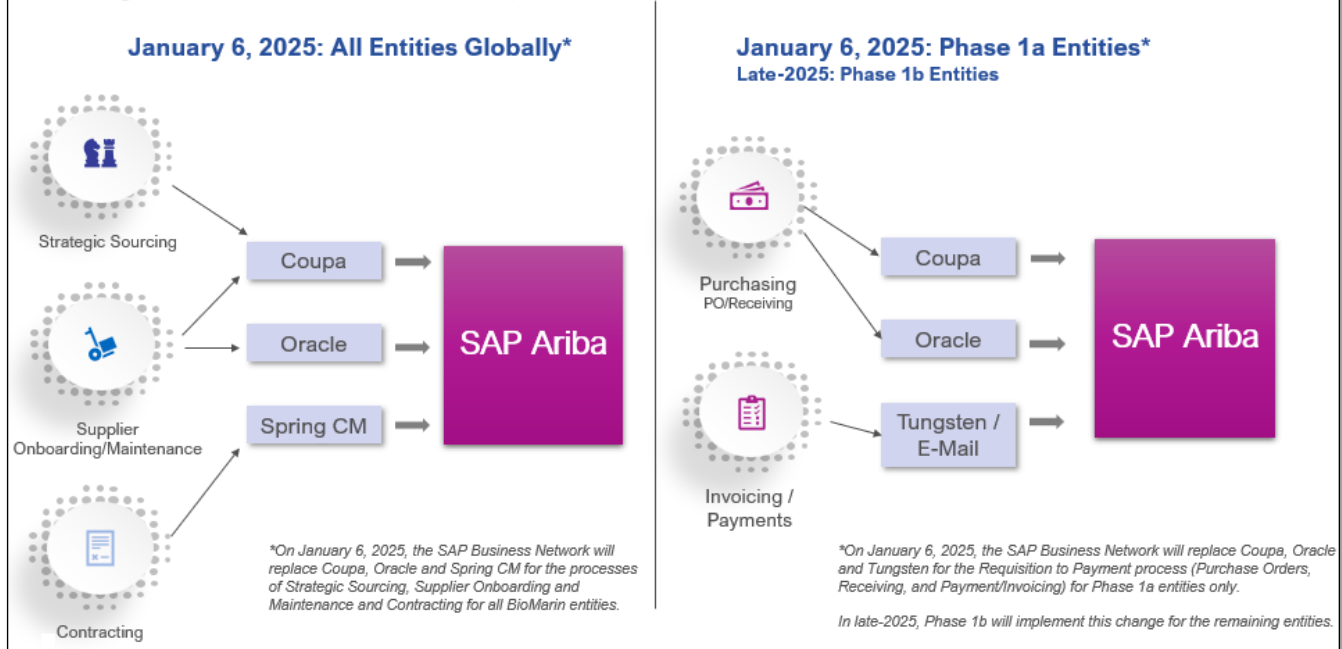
January 6, 2025: All Entities Globally*

Strategic Sourcing

Supplier Onboarding/Maintenance

Contracting

Coupa

Oracle

Spring CM

SAP Ariba

*On January 6, 2025, the SAP Business Network will replace Coupa, Oracle and Spring CM for the processes of Strategic Sourcing, Supplier Onboarding and Maintenance and Contracting for all BioMarin entities.

January 6, 2025: Phase 1a Entities*

Late-2025: Phase 1b Entities

Purchasing
PO/Receiving

Invoicing / Payments

Coupa

Oracle

Tungsten / E-Mail

SAP Ariba

*On January 6, 2025, the SAP Business Network will replace Coupa, Oracle and Tungsten for the Requisition to Payment process (Purchase Orders, Receiving, and Payment/Invoicing) for Phase 1a entities only.

In late-2025, Phase 1b will implement this change for the remaining entities.